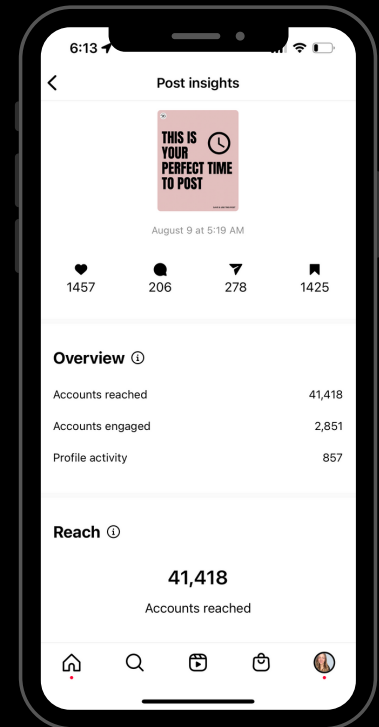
6:13

Post insights

THIS IS YOUR PERFECT TIME TO POST

August 9 at 5:19 AM

1457
206
278
1425

Overview

Accounts reached 41,418
Accounts engaged 2,851
Profile activity 857

Reach

41,418
Accounts reached